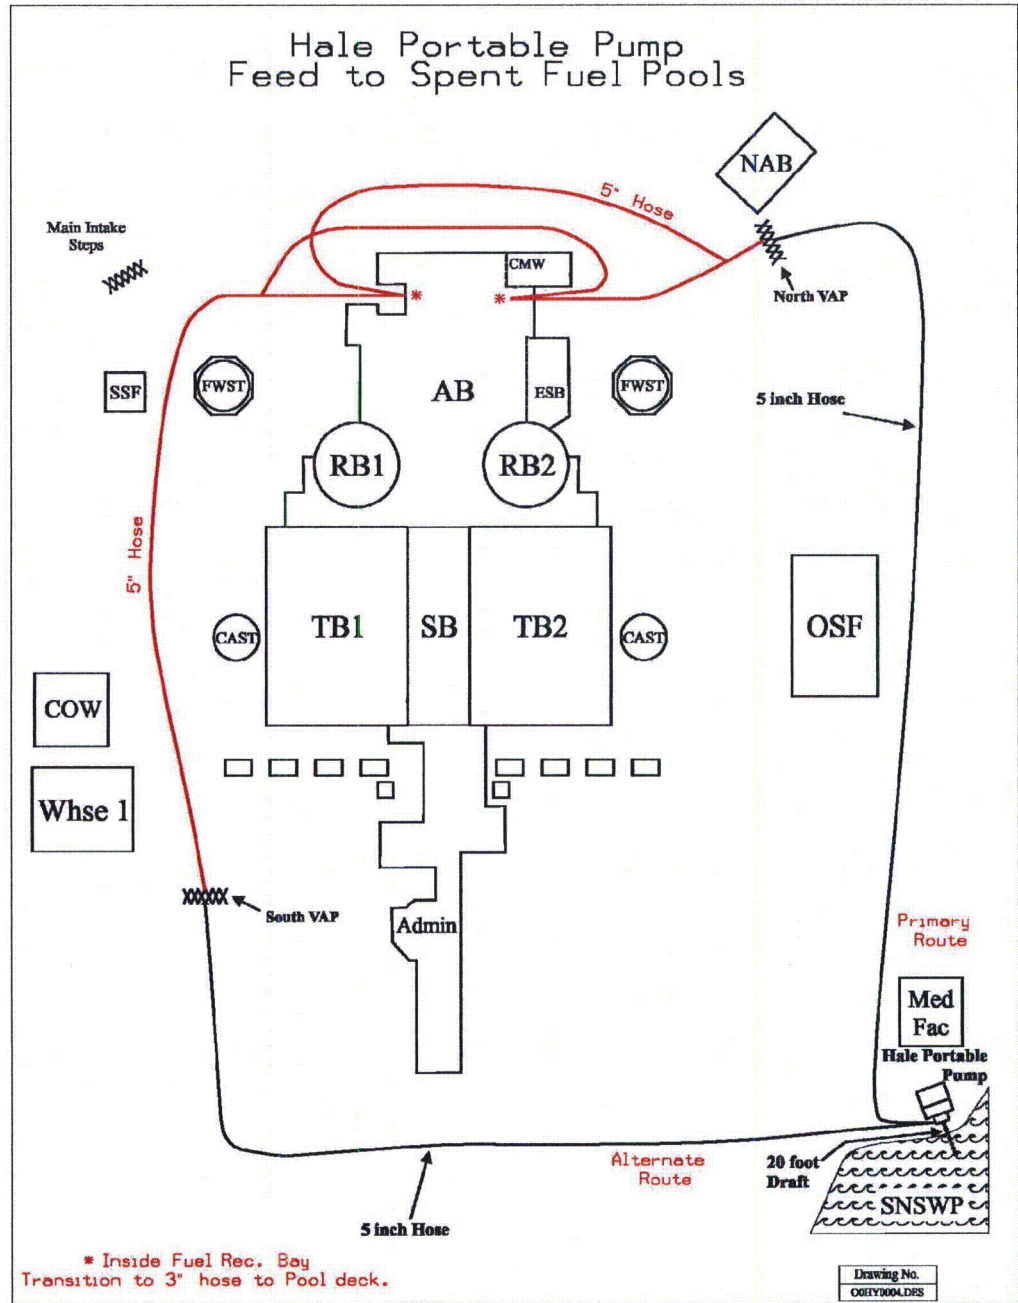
Hale Portable Pump
Feed to Spent Fuel Pools

NAB

5" Hose

Main Intake Steps

CMW

North VAP

SSF

FWST

AB

ESB

FWST

5 inch Hose

RB1

RB2

5" Hose

CAST

TB1

SB

TB2

CAST

OSF

COW

Whse 1

South VAP

Admin

Primary Route

Med Fac

Hale Portable Pump

20 foot Draft

SNSWP

Alternate Route

5 inch Hose

* Inside Fuel Rec. Bay
Transition to 3" hose to Pool deck.

Drawing No.
O0HY0004.DES